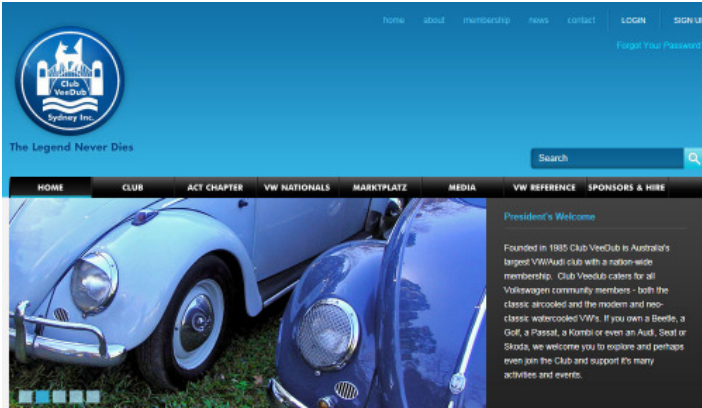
home about membership news contact LOGIN SIGN U

Forgot Your Password

Club VeeDub Sydney Inc.

The Legend Never Dies

Search

HOME CLUB ACT CHAPTER VW NATIONALS MARKTPLATZ MEDIA VW REFERENCE SPONSORS & HIRE

President's Welcome

Founded in 1985 Club VeeDub is Australia's largest VW/Audi club with a nation-wide membership. Club Veedub caters for all Volkswagen community members - both the classic aircooled and the modern and neo-classic watercooled VW's. If you own a Beetle, a Golf, a Passat, a Kombi or even an Audi, Seat or Skoda, we welcome you to explore and perhaps even join the Club and support it's many activities and events.